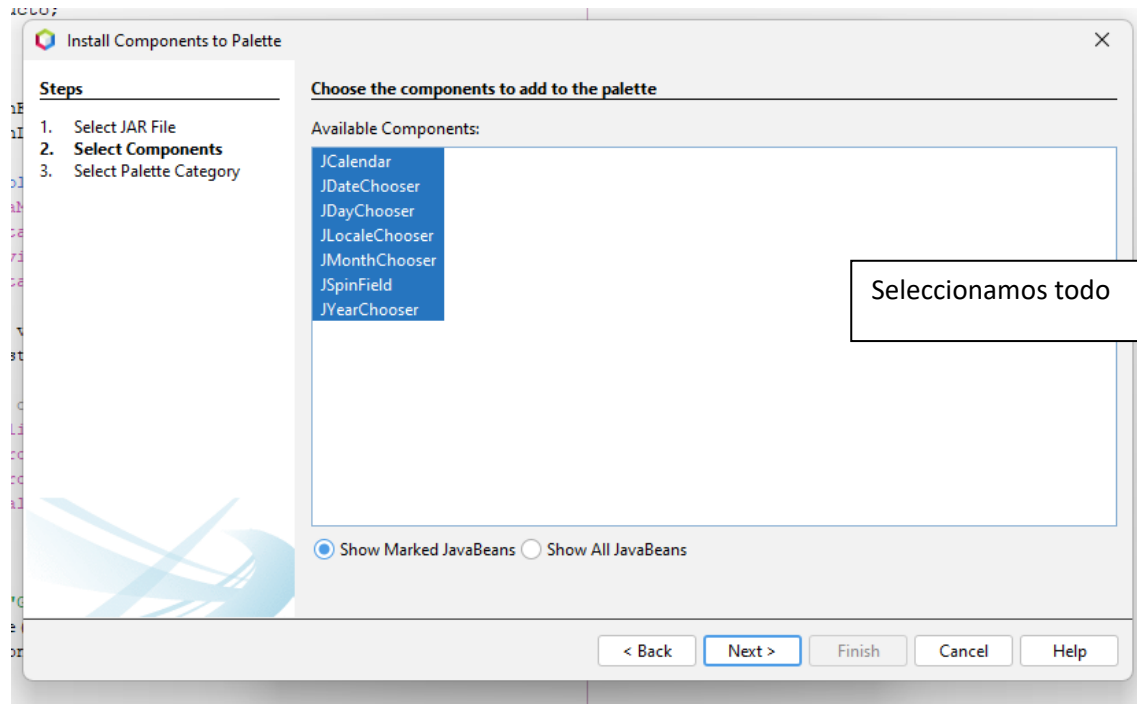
ucto;

Install Components to Palette

×

Steps

1. Select JAR File
2. Select Components
3. Select Palette Category

Choose the components to add to the palette

Available Components:

JCalendar
JDateChooser
JDayChooser
JLocaleChooser
JMonthChooser
JSpinField
JYearChooser

Seleccionamos todo

Show Marked JavaBeans Show All JavaBeans

< Back Next > Finish Cancel Help